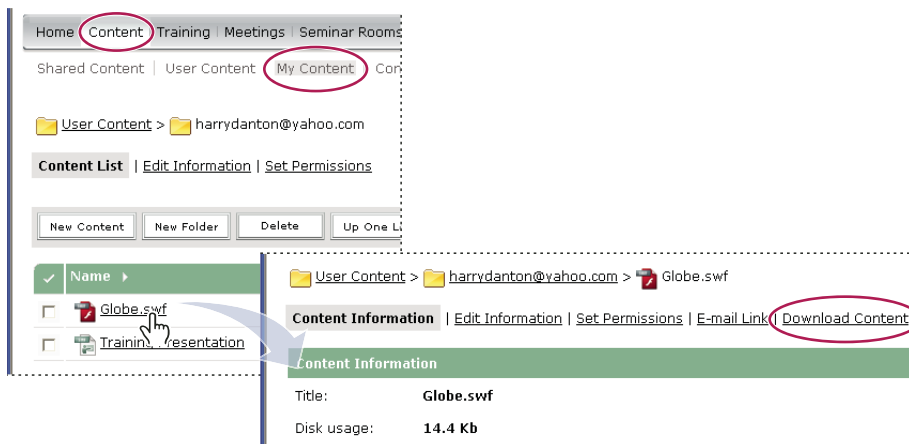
Home | Content | Training | Meetings | Seminar Rooms

Shared Content | User Content | My Content | Co

User Content > harrydanton@yahoo.com

Content List | Edit Information | Set Permissions

New Content | New Folder | Delete | Up One L

Name

Globe.swf

Training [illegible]resentation

User Content > harrydanton@yahoo.com > Globe.swf

Content Information | Edit Information | Set Permissions | E-mail Link | Download Content

Content Information

Title: Globe.swf

Disk usage: 14.4 Kb